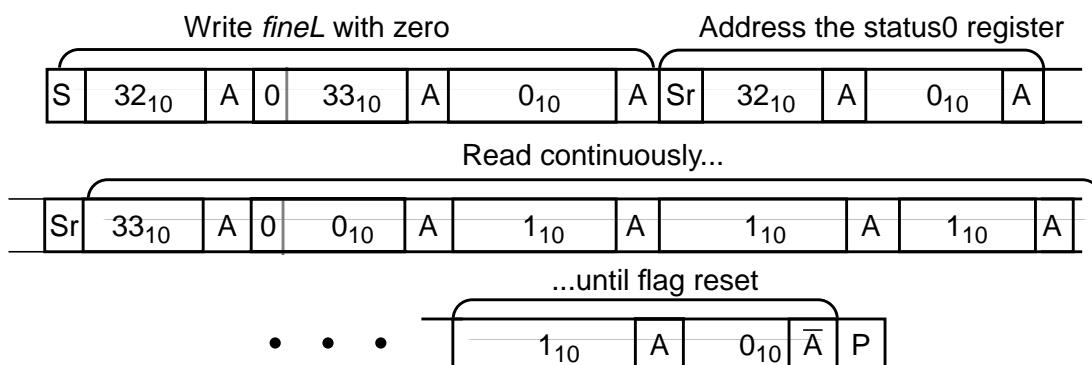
Write *fineL* with zero

Address the status0 register

| S | $32_{10}$ | A | 0 | $33_{10}$ | A | $0_{10}$ | A | Sr | $32_{10}$ | A | $0_{10}$ | A |
|---|---|---|---|---|---|---|---|---|---|---|---|---|

Read continuously...

| Sr | $33_{10}$ | A | 0 | $0_{10}$ | A | $1_{10}$ | A | $1_{10}$ | A | $1_{10}$ | A |
|---|---|---|---|---|---|---|---|---|---|---|---|

...until flag reset

• • •

| $1_{10}$ | A | $0_{10}$ | $\overline{A}$ | P |
|---|---|---|---|---|